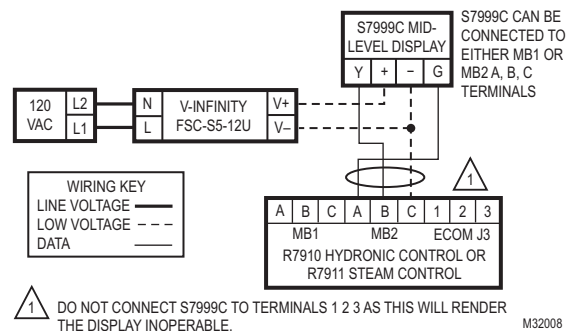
S7999C MID-LEVEL DISPLAY

Y + − G

S7999C CAN BE CONNECTED TO EITHER MB1 OR MB2 A, B, C TERMINALS

120 VAC

L2

L1

N

L

V-INFINITY FSC-S5-12U

V+

V−

WIRING KEY
LINE VOLTAGE
LOW VOLTAGE
DATA

1

A B C A B C 1 2 3

MB1 MB2 ECOM J3

R7910 HYDRONIC CONTROL OR R7911 STEAM CONTROL

1 DO NOT CONNECT S7999C TO TERMINALS 1 2 3 AS THIS WILL RENDER THE DISPLAY INOPERABLE.

M32008